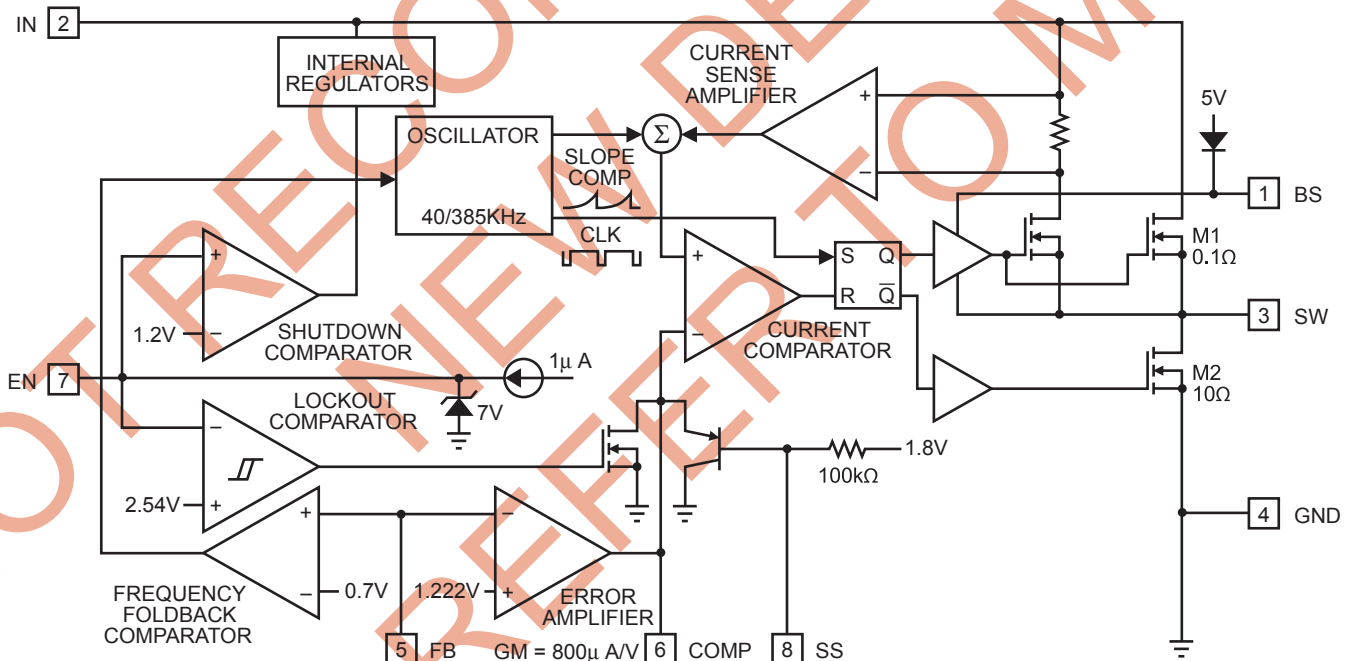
IN 2
INTERNAL REGULATORS
CURRENT SENSE AMPLIFIER
+
−
5V
OSCILLATOR
$\Sigma$
SLOPE COMP
1 BS
40/385KHz
CLK
M1 0.1Ω
+
S Q
R $\overline{Q}$
1.2V −
SHUTDOWN COMPARATOR
−
CURRENT COMPARATOR
3 SW
EN 7
1μ A
M2 10Ω
LOCKOUT COMPARATOR
7V
−
1.8V
100kΩ
2.54V +
+
−
4 GND
FREQUENCY FOLDBACK COMPARATOR
− 0.7V
1.222V +
ERROR AMPLIFIER
5 FB
GM = 800μ A/V
6 COMP
8 SS
NOT RECOMMENDED FOR NEW DESIGN REFER TO M